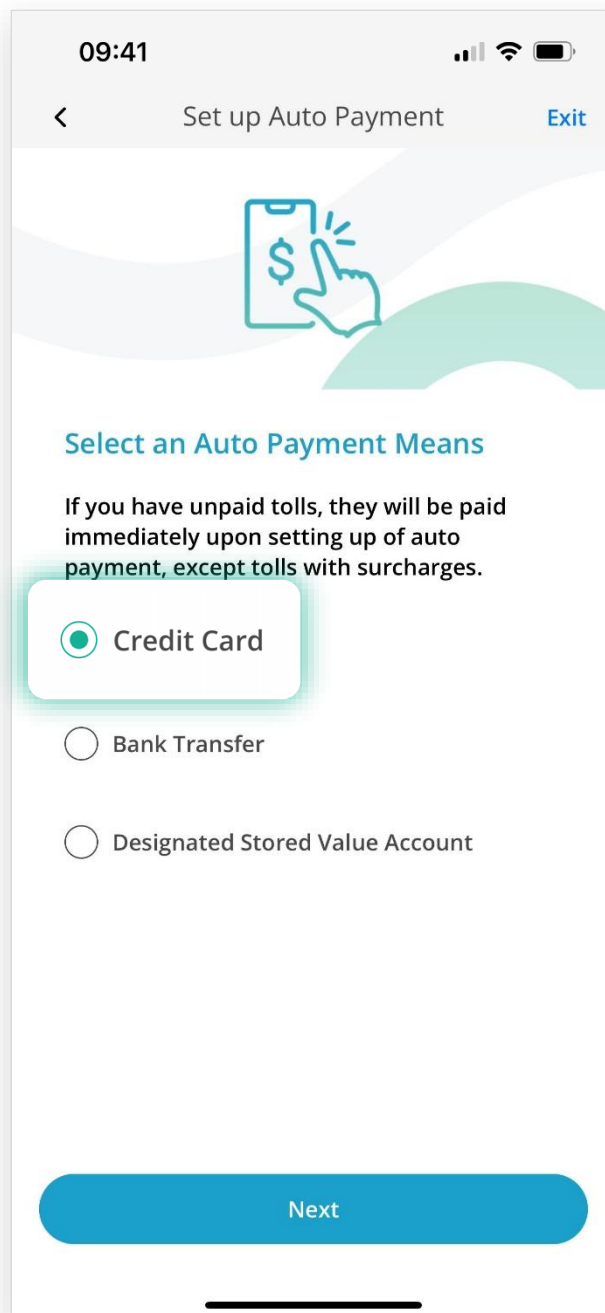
09:41

<

Set up Auto Payment

Exit

$

Select an Auto Payment Means

If you have unpaid tolls, they will be paid immediately upon setting up of auto payment, except tolls with surcharges.

Credit Card

Bank Transfer

Designated Stored Value Account

Next